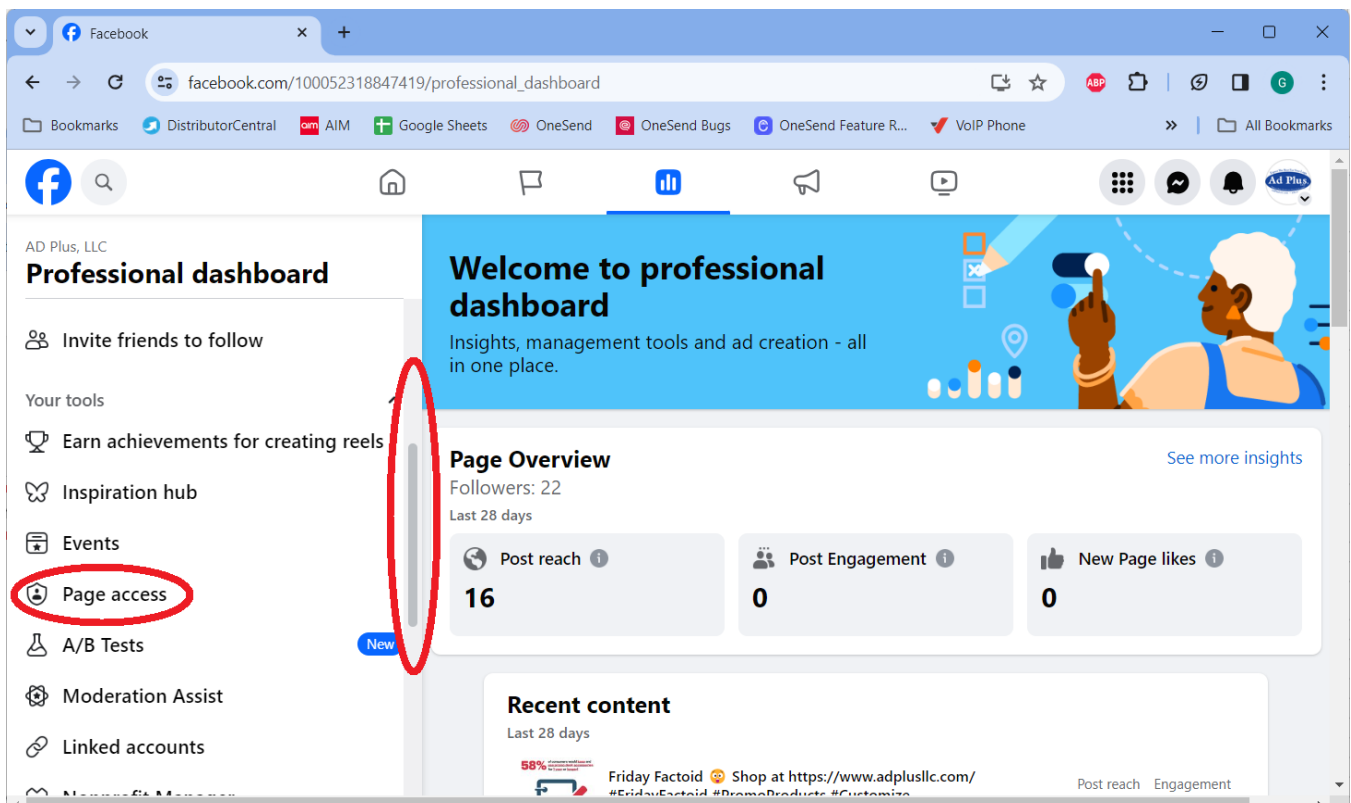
Facebook

facebook.com/100052318847419/professional_dashboard

Bookmarks DistributorCentral AIM Google Sheets OneSend OneSend Bugs OneSend Feature R... VoIP Phone All Bookmarks

Ad Plus

AD Plus, LLC
Professional dashboard

Invite friends to follow

Your tools

Earn achievements for creating reels

Inspiration hub

Events

Page access

A/B Tests New

Moderation Assist

Linked accounts

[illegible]

Welcome to professional dashboard
Insights, management tools and ad creation - all in one place.

Page Overview
See more insights
Followers: 22
Last 28 days

| Post reach | Post Engagement | New Page likes |
|---|---|---|
| 16 | 0 | 0 |

Recent content
Last 28 days

58%
Friday Factoid 😲 Shop at https://www.adplusllc.com/ #FridayFactoid #PromoProducts #Customize
Post reach Engagement